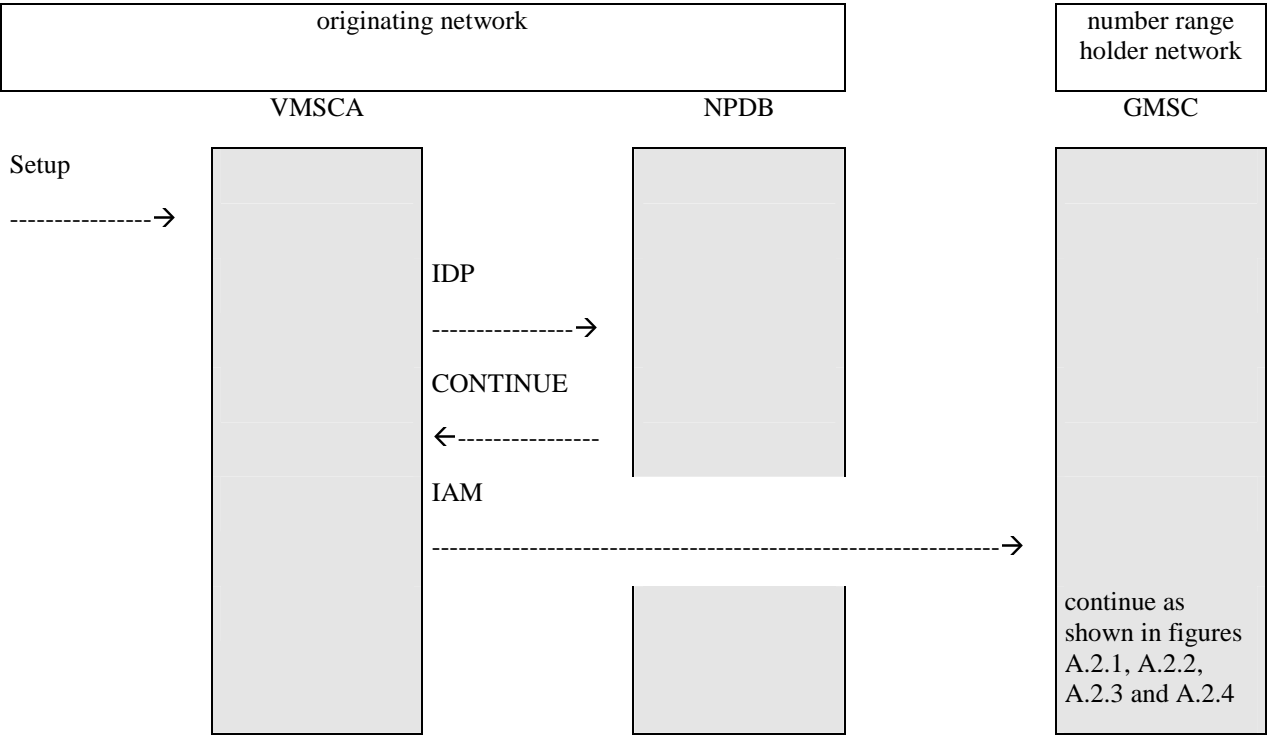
originating network

number range holder network

VMSCA

NPDB

GMSC

Setup

---------------→

IDP

---------------→

CONTINUE

←---------------

IAM

------------------------------------------------------------→

continue as shown in figures A.2.1, A.2.2, A.2.3 and A.2.4